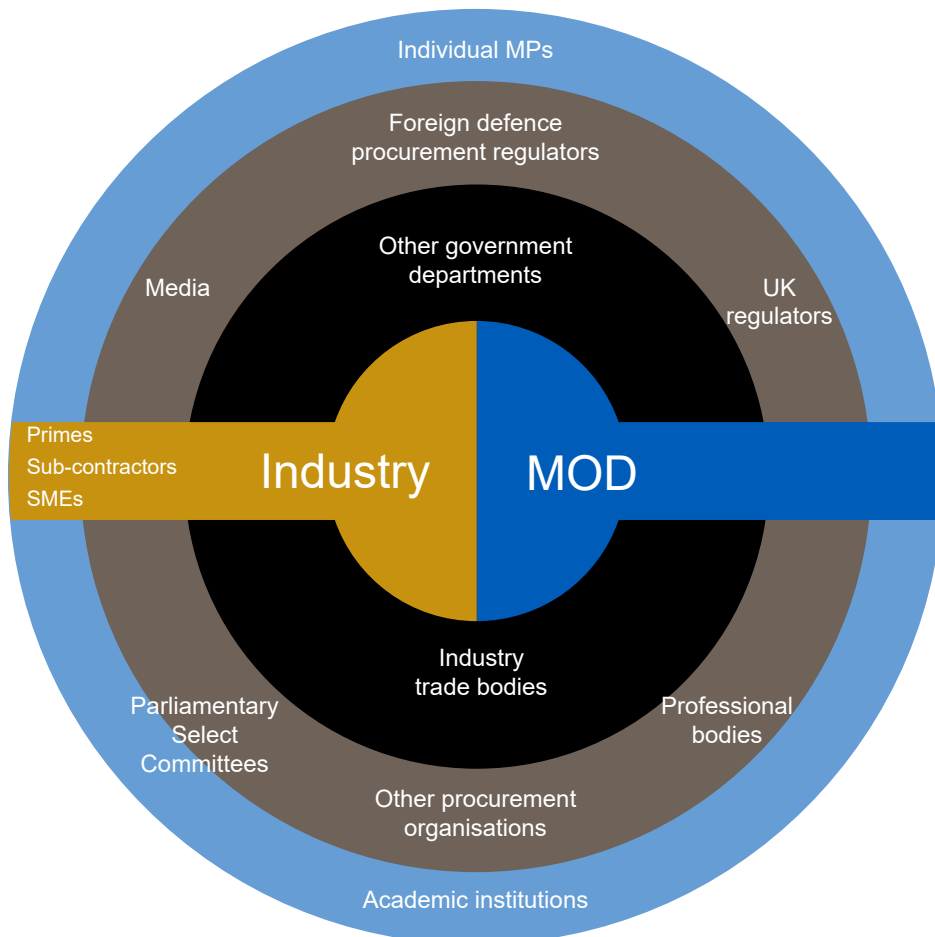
Individual MPs

Foreign defence procurement regulators

Other government departments

Media

UK regulators

Primes
Sub-contractors
SMEs

Industry

MOD

Industry trade bodies

Parliamentary Select Committees

Professional bodies

Other procurement organisations

Academic institutions